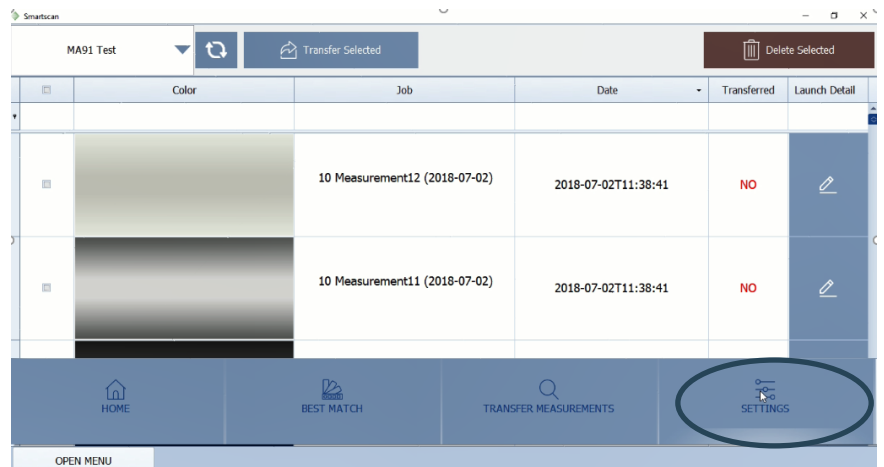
Smartscan

MA91 Test

Transfer Selected

Delete Selected

| | Color | Job | Date | Transferred | Launch Detail |
|---|---|---|---|---|---|
| | | 10 Measurement12 (2018-07-02) | 2018-07-02T11:38:41 | NO | |
| | | 10 Measurement11 (2018-07-02) | 2018-07-02T11:38:41 | NO | |

HOME

BEST MATCH

TRANSFER MEASUREMENTS

SETTINGS

OPEN MENU